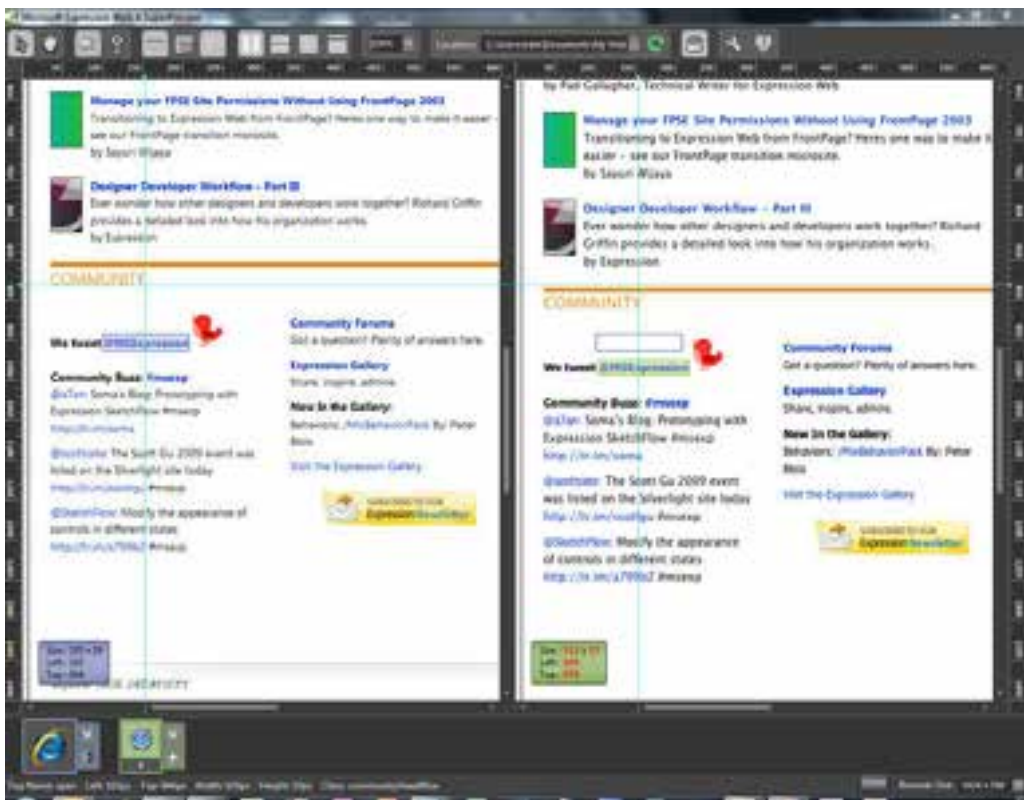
Microsoft Expression Web 4 SuperPreview

Manage your FPSE Site Permissions Without Using FrontPage 2003
Transitioning to Expression Web from FrontPage? Heres one way to make it easier - see our FrontPage transition microsite.
by Saxon Wizaya

Designer Developer Workflow – Part III
Ever wonder how other designers and developers work together? Richard Griffin provides a detailed look into how his organization works.
by Expression

COMMUNITY

We tweet @MSExpression

Community Buzz: #mssxp
@JTan: Soma's Blog: Prototyping with Expression SketchFlow #mssxp
http://tr.im/soma

@scottsate: The Scott Gu 2009 event was listed on the Silverlight site today http://tr.im/scottgu #mssxp

@SketchFlow: Modify the appearance of controls in different states
http://tr.im/a7990Z #mssxp

Community Forums
Got a question? Plenty of answers here.

Expression Gallery
Share, inspire, admire.

New In the Gallery:
Behaviors: /MsBehaviorPack By: Peter Blois

Visit the Expression Gallery

Subscribe to our Expression Newsletter

by Paul Gallagher, Technical Writer for Expression Web

Manage your FPSE Site Permissions Without Using FrontPage 2003
Transitioning to Expression Web from FrontPage? Heres one way to make it easier - see our FrontPage transition microsite.
by Saxon Wizaya

Designer Developer Workflow – Part III
Ever wonder how other designers and developers work together? Richard Griffin provides a detailed look into how his organization works.
by Expression

COMMUNITY

We tweet @MSExpression

Community Buzz: #mssxp
@JTan: Soma's Blog: Prototyping with Expression SketchFlow #mssxp
http://tr.im/soma

@scottsate: The Scott Gu 2009 event was listed on the Silverlight site today
http://tr.im/scottgu #mssxp

@SketchFlow: Modify the appearance of controls in different states
http://tr.im/a7990Z #mssxp

Community Forums
Got a question? Plenty of answers here.

Expression Gallery
Share, inspire, admire.

New In the Gallery:
Behaviors: /MsBehaviorPack By: Peter Blois

Visit the Expression Gallery

Subscribe to our Expression Newsletter

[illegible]